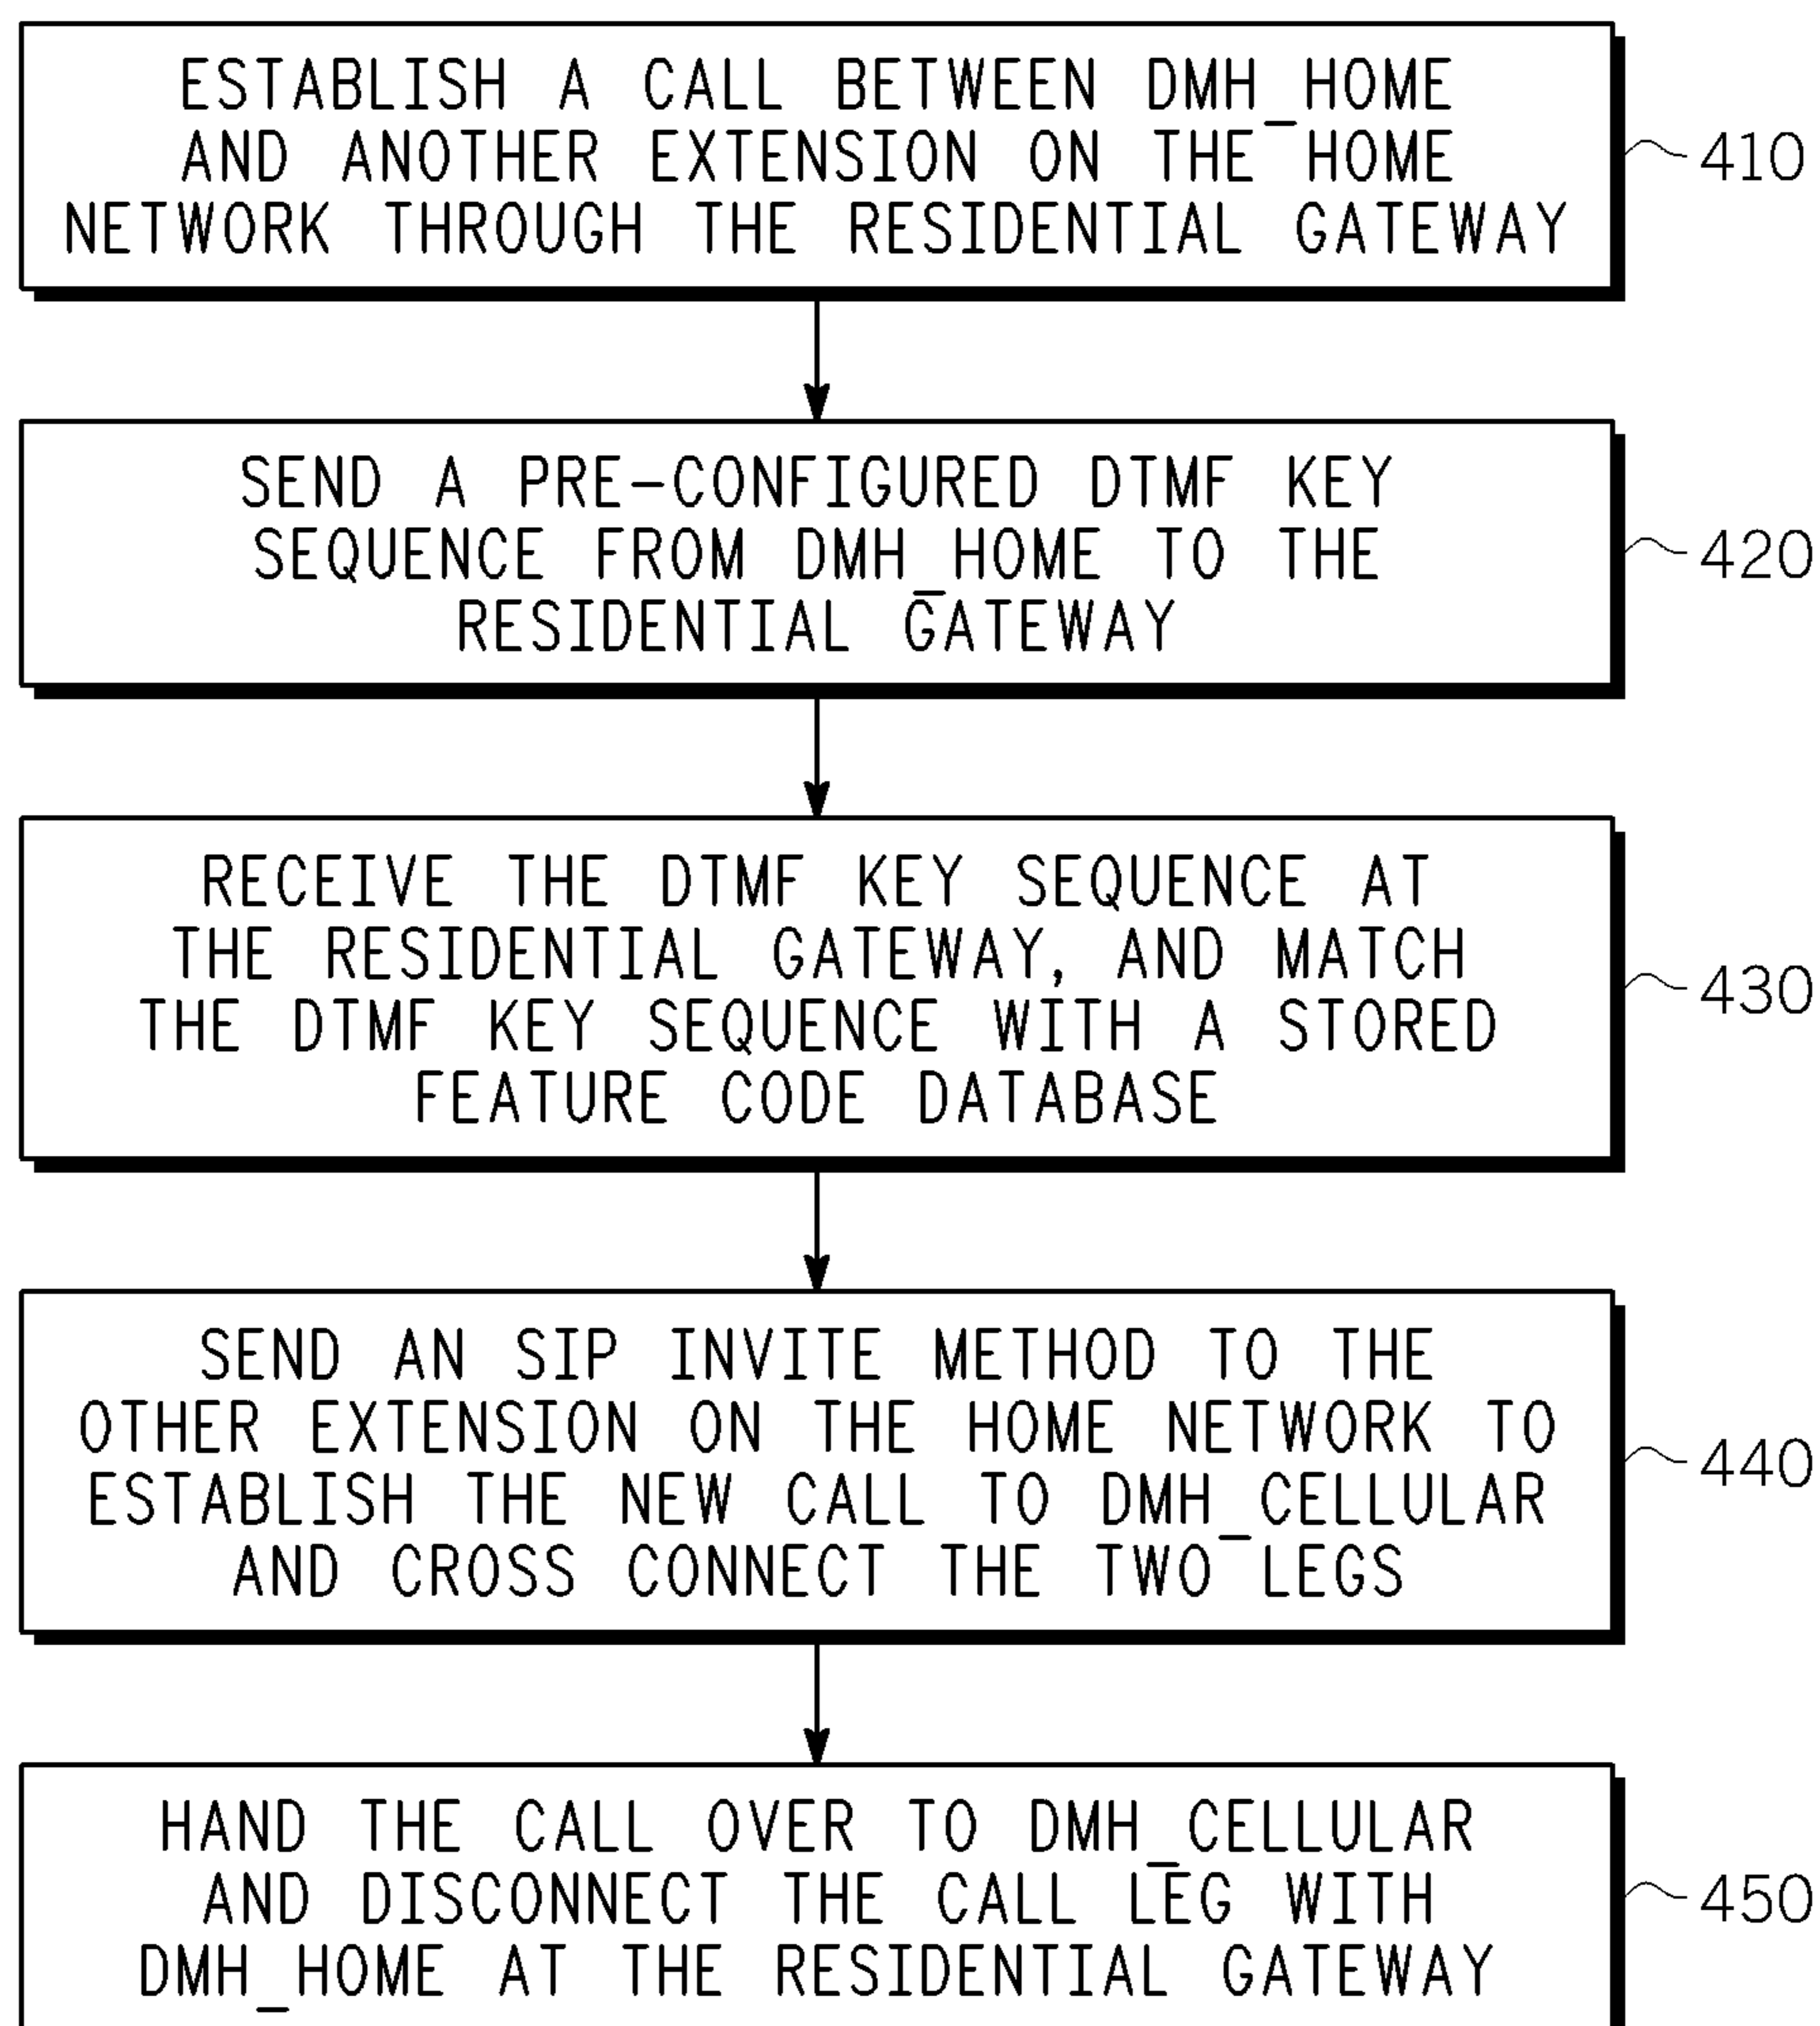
ESTABLISH A CALL BETWEEN DMH_HOME AND ANOTHER EXTENSION ON THE HOME NETWORK THROUGH THE RESIDENTIAL GATEWAY

410

SEND A PRE-CONFIGURED DTMF KEY SEQUENCE FROM DMH_HOME TO THE RESIDENTIAL GATEWAY

420

RECEIVE THE DTMF KEY SEQUENCE AT THE RESIDENTIAL GATEWAY, AND MATCH THE DTMF KEY SEQUENCE WITH A STORED FEATURE CODE DATABASE

430

SEND AN SIP INVITE METHOD TO THE OTHER EXTENSION ON THE HOME NETWORK TO ESTABLISH THE NEW CALL TO DMH_CELLULAR AND CROSS CONNECT THE TWO LEGS

440

HAND THE CALL OVER TO DMH_CELLULAR AND DISCONNECT THE CALL LEG WITH DMH_HOME AT THE RESIDENTIAL GATEWAY

450